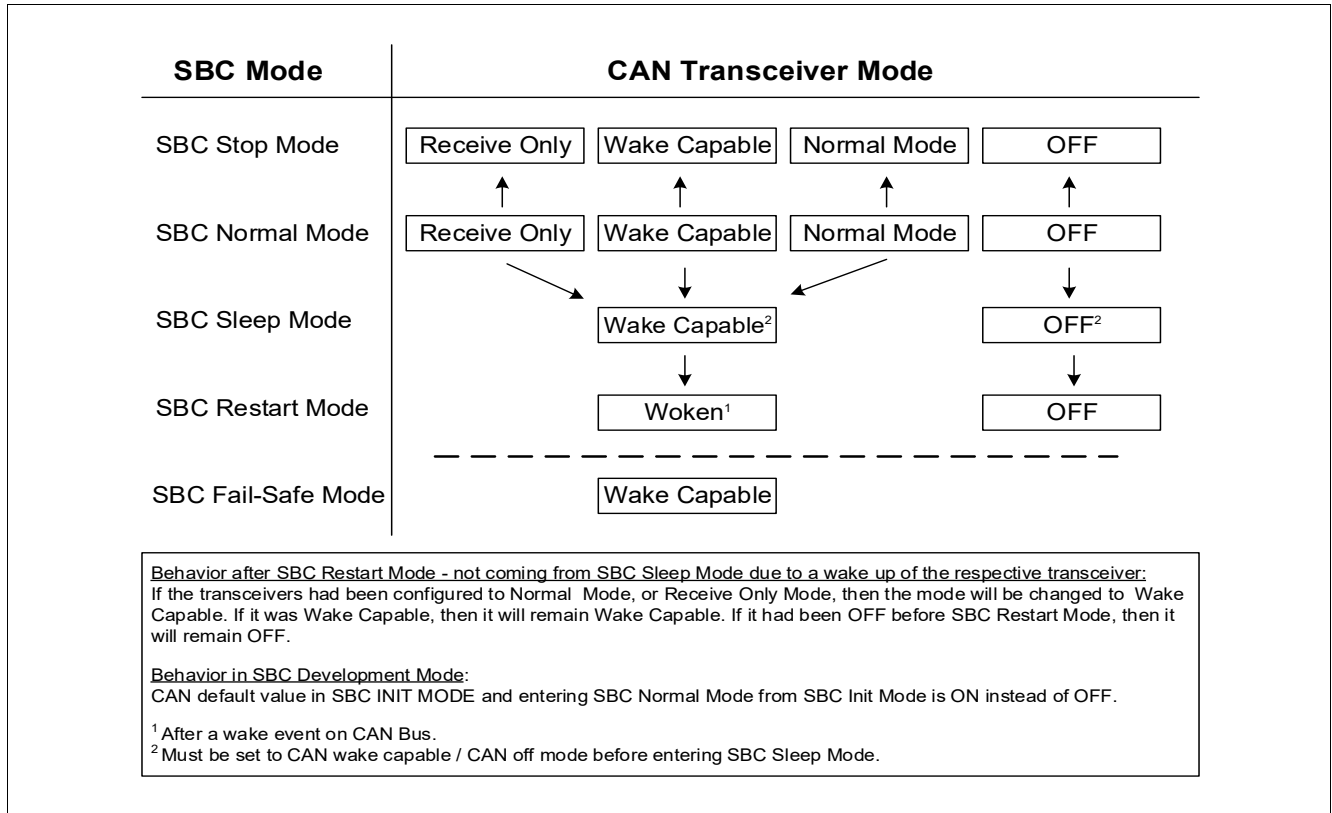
SBC Mode

CAN Transceiver Mode

SBC Stop Mode
Receive Only
Wake Capable
Normal Mode
OFF

SBC Normal Mode
Receive Only
Wake Capable
Normal Mode
OFF

SBC Sleep Mode
Wake Capable$^2$
OFF$^2$

SBC Restart Mode
Woken$^1$
OFF

SBC Fail-Safe Mode
Wake Capable

Behavior after SBC Restart Mode - not coming from SBC Sleep Mode due to a wake up of the respective transceiver:
If the transceivers had been configured to Normal Mode, or Receive Only Mode, then the mode will be changed to Wake Capable. If it was Wake Capable, then it will remain Wake Capable. If it had been OFF before SBC Restart Mode, then it will remain OFF.

Behavior in SBC Development Mode:
CAN default value in SBC INIT MODE and entering SBC Normal Mode from SBC Init Mode is ON instead of OFF.

$^1$ After a wake event on CAN Bus.
$^2$ Must be set to CAN wake capable / CAN off mode before entering SBC Sleep Mode.